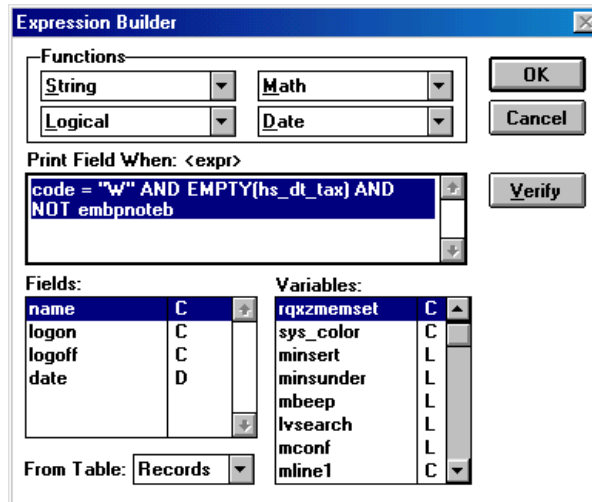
Expression Builder

Functions

String

Math

Logical

Date

OK

Cancel

Print Field When: <expr>

code = "W" AND EMPTY(hs_dt_tax) AND NOT embpnoteb

Verify

Fields:

| | |
|---|---|
| name | C |
| logon | C |
| logoff | C |
| date | D |

From Table: Records

Variables:

| | |
|---|---|
| rqxzmemset | C |
| sys_color | C |
| minsert | L |
| minsunder | L |
| mbeep | L |
| lvsearch | L |
| mconf | L |
| mline1 | C |